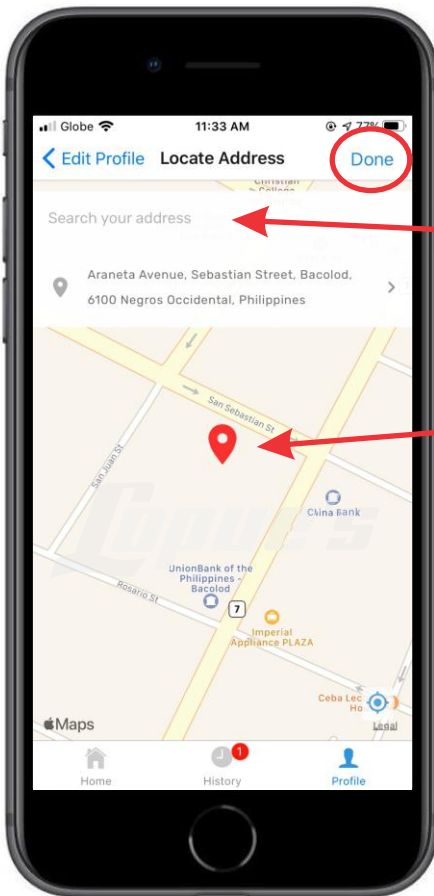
Globe 11:33 AM 77%

Edit Profile Locate Address Done

Christian College

Search your address

Araneta Avenue, Sebastian Street, Bacolod, 6100 Negros Occidental, Philippines

San Sebastian St

San Juan St

China Bank

UnionBank of the Philippines - Bacolod

Rosario St

7

Imperial Appliance PLAZA

Ceba Lec Ho

Maps

Legal

Home History 1 Profile